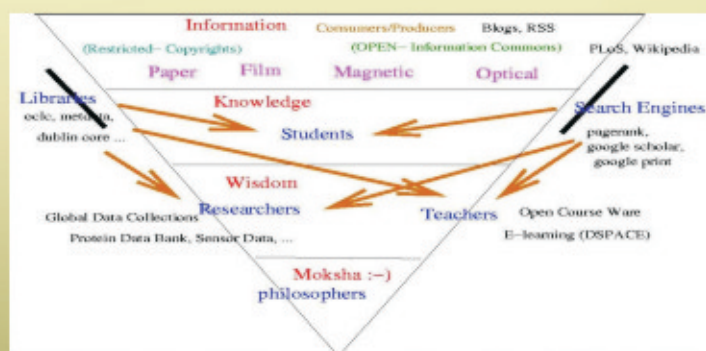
Information
Consumers/Producers
Blogs, RSS
(Restricted– Copyrights)
(OPEN– Information Commons)
PLoS, Wikipedia
Paper
Film
Magnetic
Optical
Libraries
oclc, metadata, dublin core ...
Knowledge
Students
Search Engines
pagerank, google scholar, google print
Wisdom
Researchers
Teachers
Global Data Collections
Protein Data Bank, Sensor Data, ...
Open Course Ware
E–learning (DSPACE)
Moksha :–)
philosophers